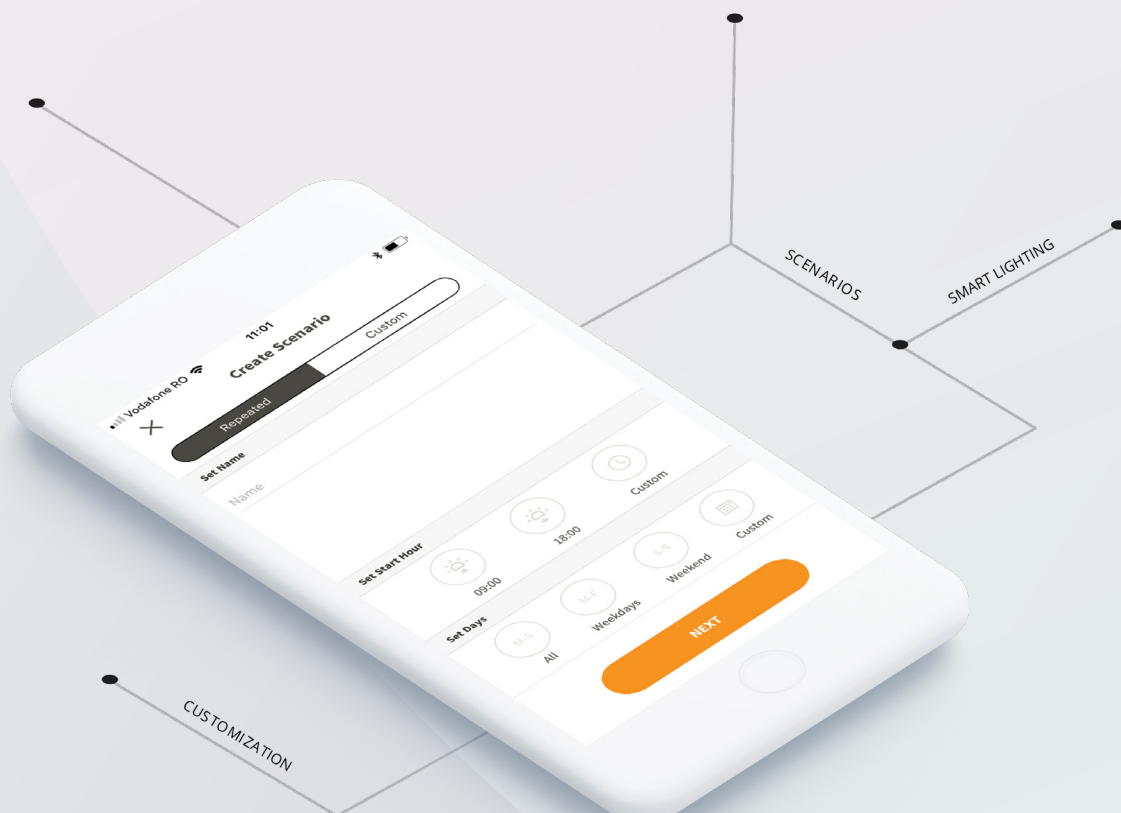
SCENARIOS

SMART LIGHTING

Vodafone RO

11:01

Create Scenario

Repeated

Custom

Set Name

Name

Set Start Hour

09:00

18:00

Custom

Set Days

M-S

All

M-F

Weekdays

S-S

Weekend

Custom

NEXT

CUSTOMIZATION